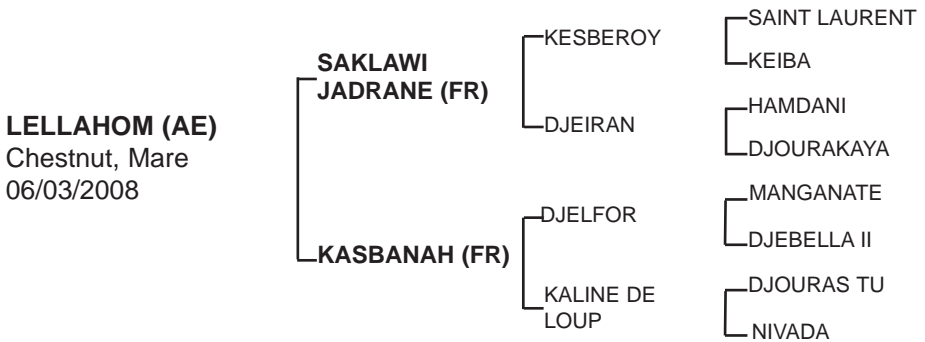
LELLAHOM (AE)
Chestnut, Mare
06/03/2008

SAKLAWI JADRANE (FR)

KASBANAH (FR)

KESBEROY

DJEIRAN

DJELFOR

KALINE DE LOUP

SAINT LAURENT

KEIBA

HAMDANI

DJOURAKAYA

MANGANATE

DJEBELLA II

DJOURAS TU

NIVADA